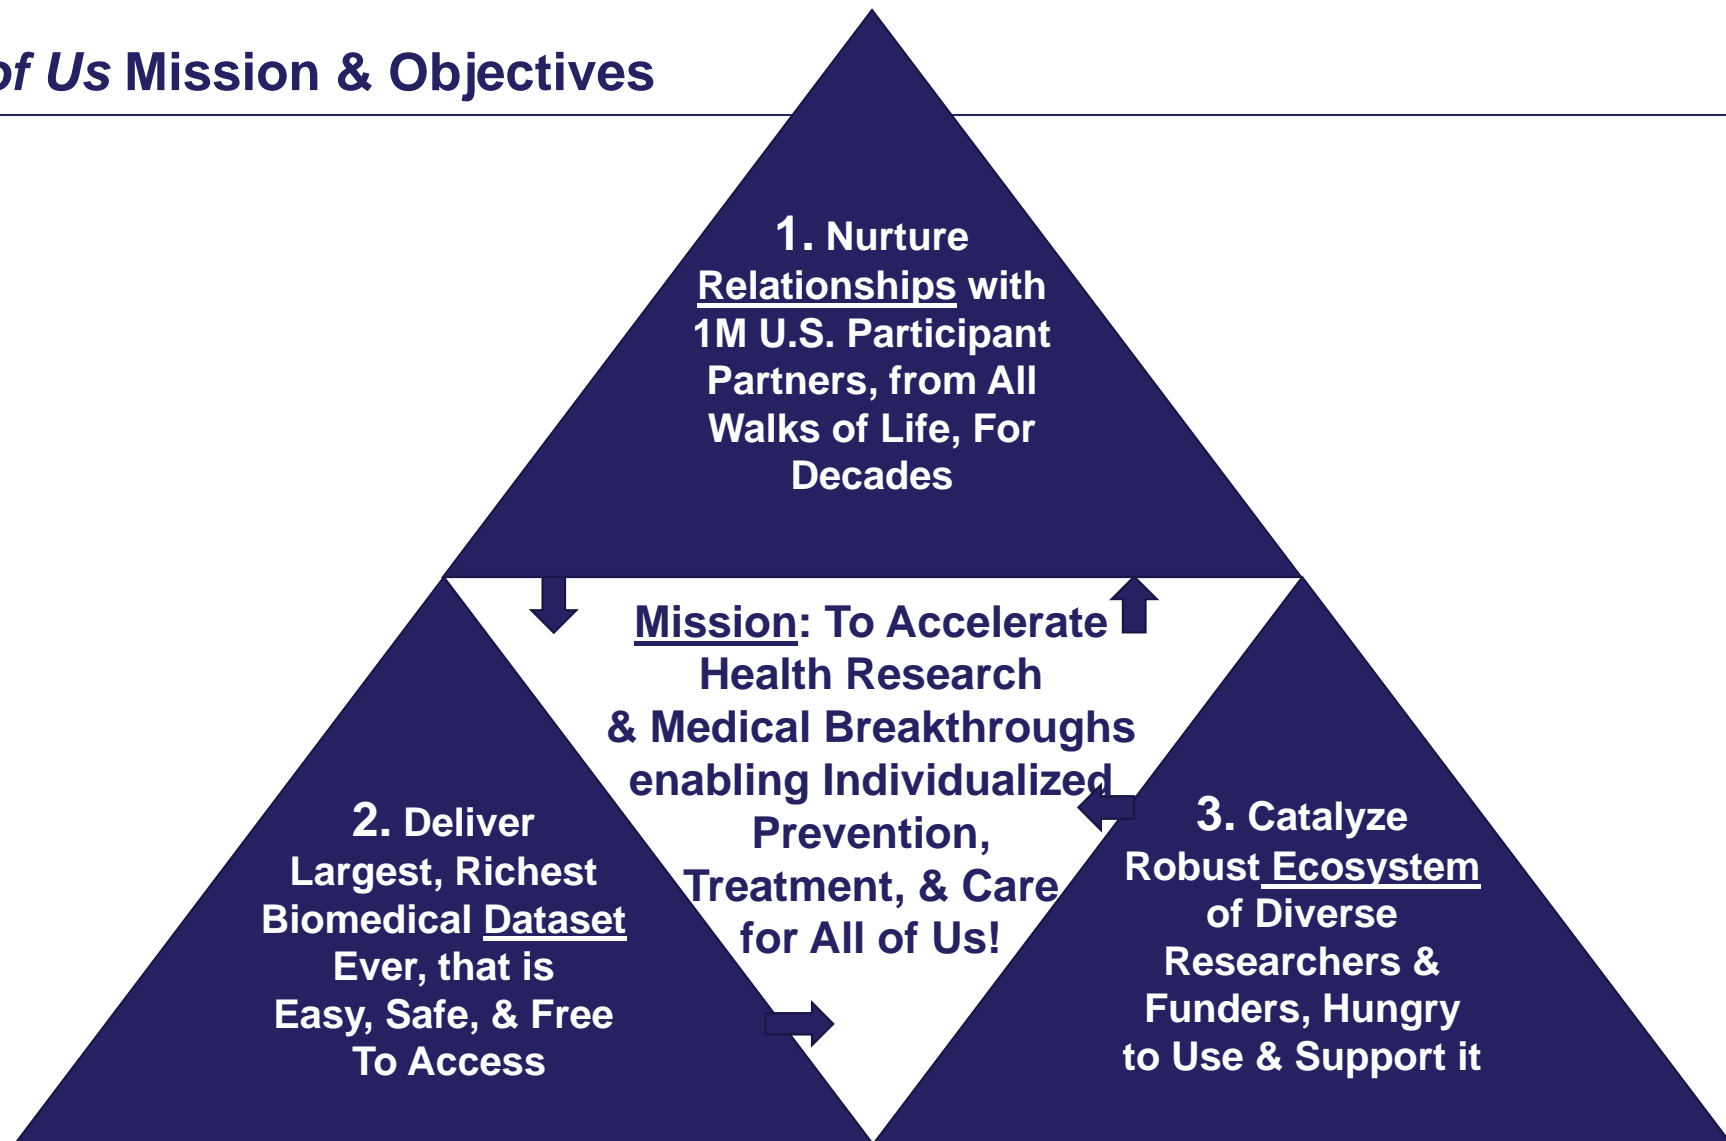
of Us Mission & Objectives

1. Nurture Relationships with 1M U.S. Participant Partners, from All Walks of Life, For Decades

Mission: To Accelerate Health Research & Medical Breakthroughs enabling Individualized Prevention, Treatment, & Care for All of Us!

2. Deliver Largest, Richest Biomedical Dataset Ever, that is Easy, Safe, & Free To Access

3. Catalyze Robust Ecosystem of Diverse Researchers & Funders, Hungry to Use & Support it